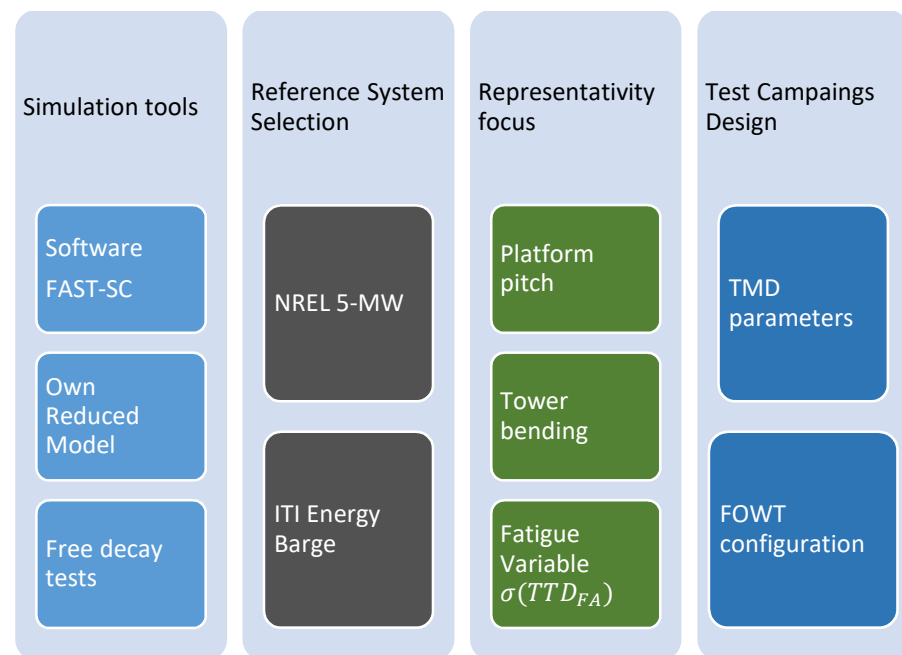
Simulation tools

Software
FAST-SC

Own Reduced Model

Free decay tests

Reference System Selection

NREL 5-MW

ITI Energy Barge

Representativity focus

Platform pitch

Tower bending

Fatigue Variable $\sigma(TTD_{FA})$

Test Campaings Design

TMD parameters

FOWT configuration